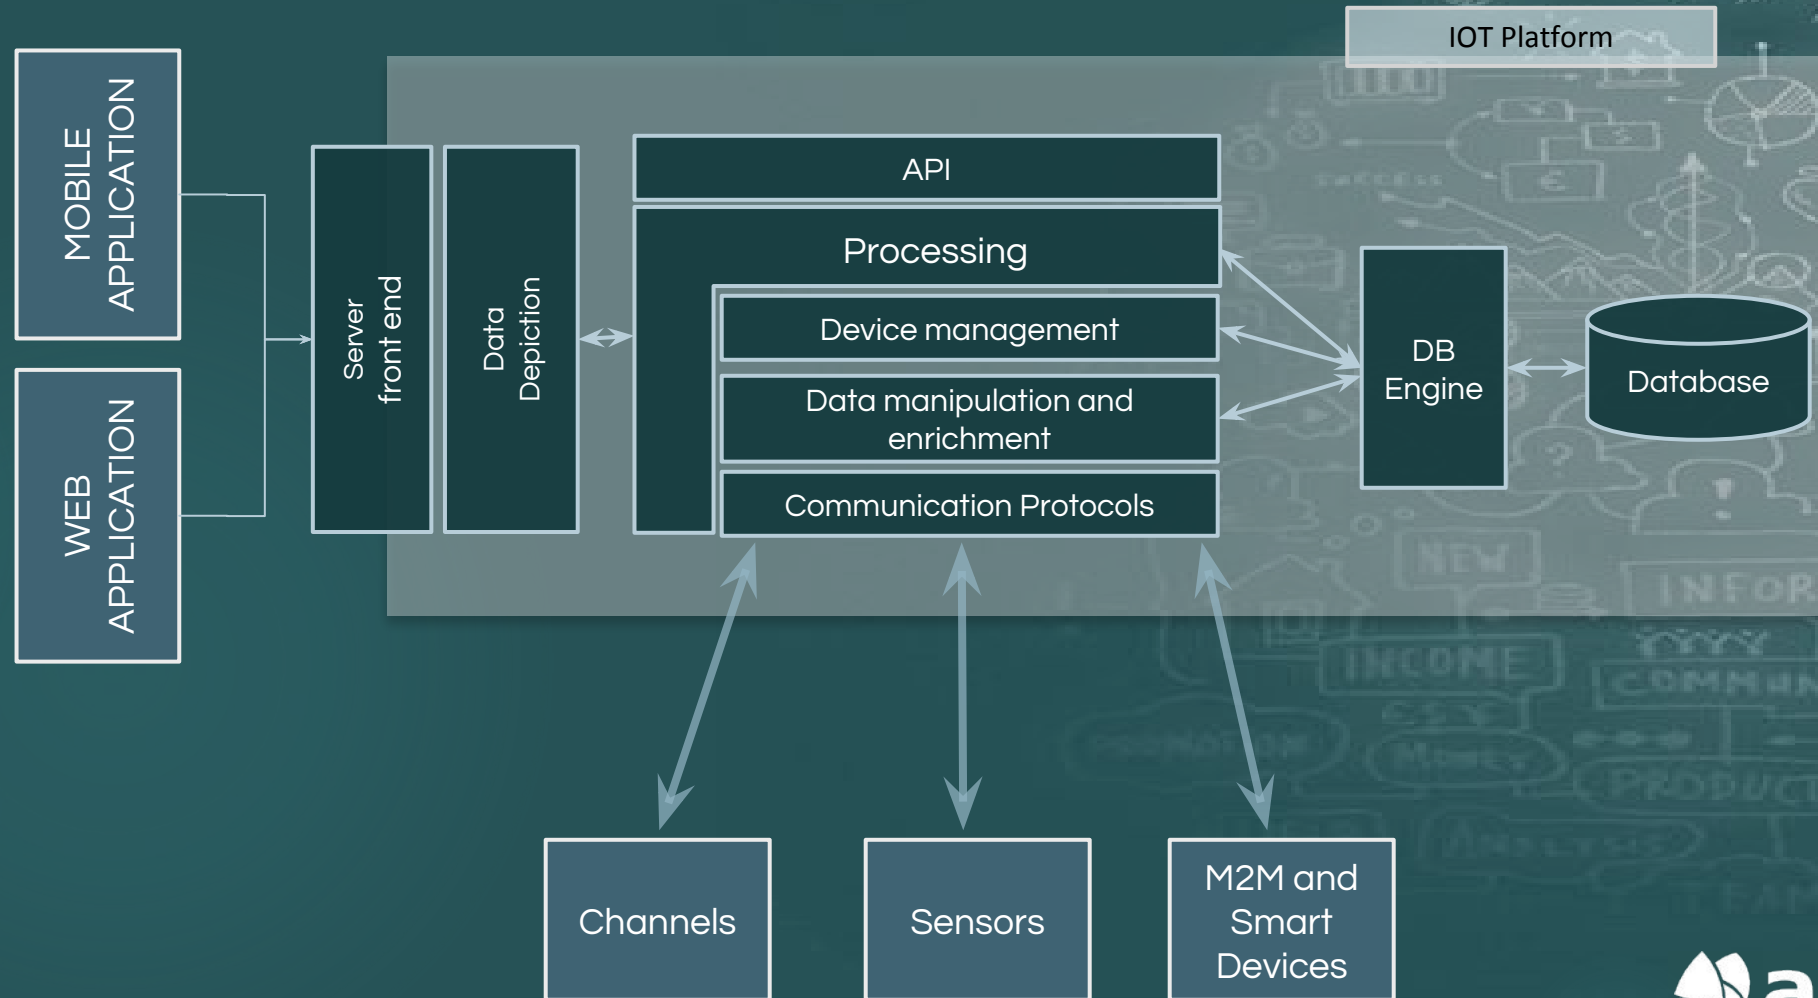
IOT Platform

MOBILE APPLICATION

WEB APPLICATION

Server front end

Data Depiction

API

Processing

Device management

Data manipulation and enrichment

Communication Protocols

DB Engine

Database

Channels

Sensors

M2M and Smart Devices